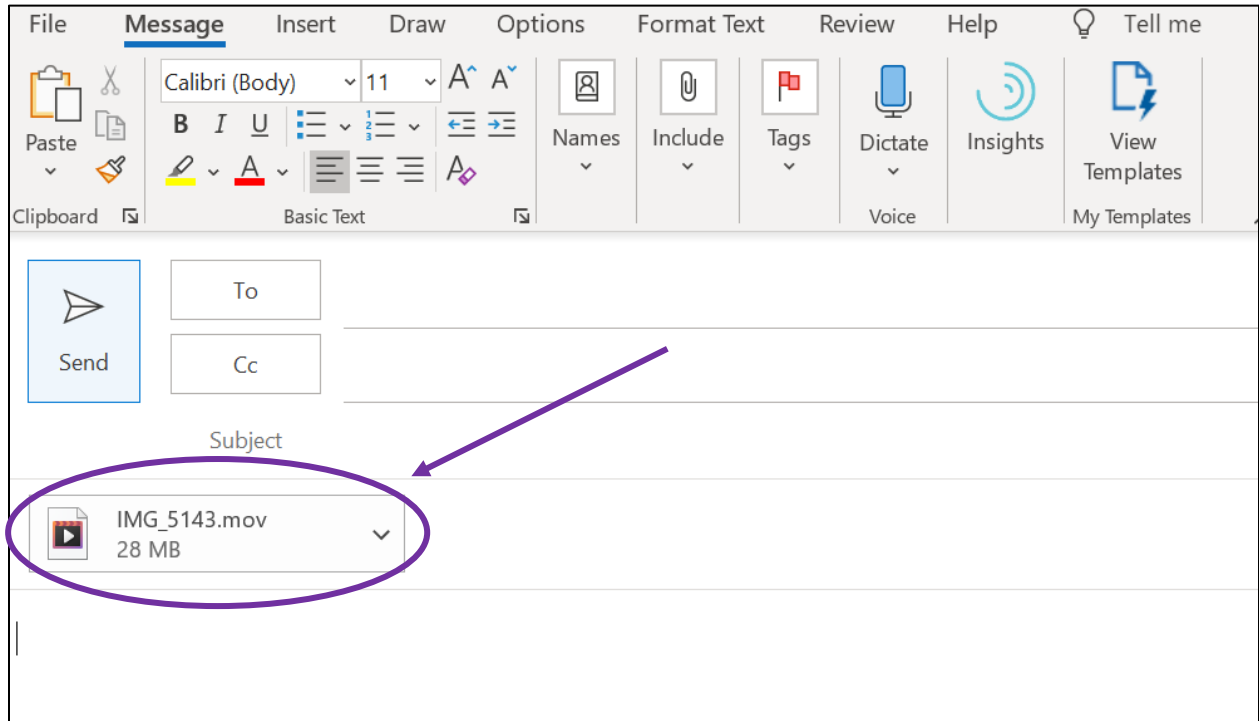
File Message Insert Draw Options Format Text Review Help Tell me

Paste
Clipboard

Calibri (Body) 11 A A
B I U
Basic Text

Names

Include

Tags

Dictate
Voice

Insights

View Templates
My Templates

Send

To

Cc

Subject

IMG_5143.mov
28 MB